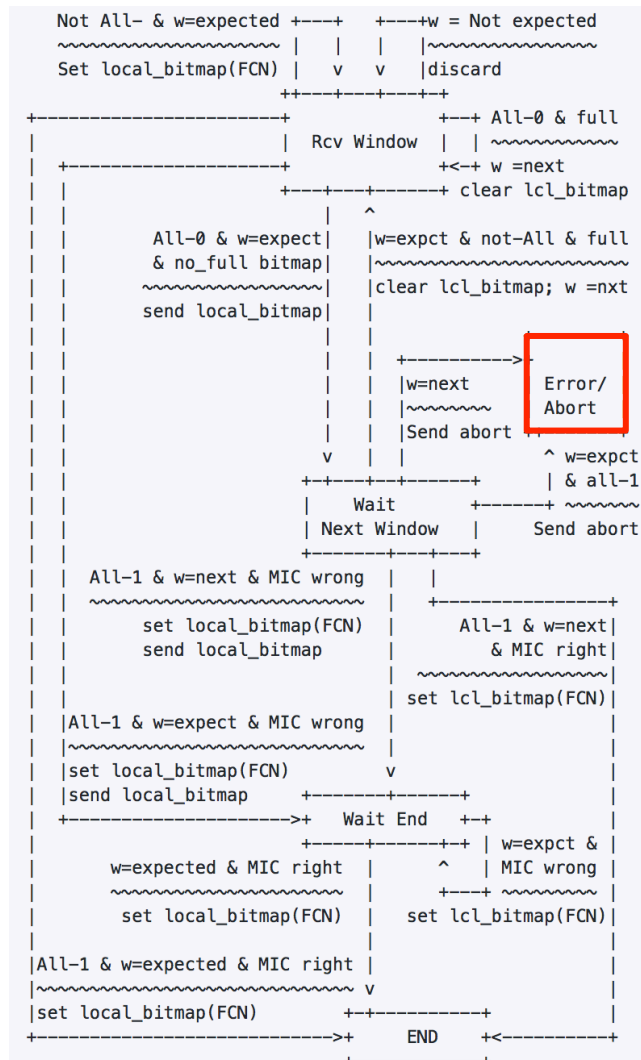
Not All- & w=expected +---+   +---+w = Not expected
~~~~~~~~~~~~~~~~~~~~~~ |   |   |   |~~~~~~~~~~~~~~~~
Set local_bitmap(FCN) |   v   v   |discard
                      ++---+---+---+-+
+----------------------+             +--+ All-0 & full
|                      |  Rcv Window  |  | ~~~~~~~~~~~
|  +-------------------+             +<-+ w =next
|  |                   +---+---+------+ clear lcl_bitmap
|  |                       |   ^
|  |       All-0 & w=expect|   |w=expct & not-All & full
|  |       & no_full bitmap|   |~~~~~~~~~~~~~~~~~~~~~~~~
|  |       ~~~~~~~~~~~~~~~~|   |clear lcl_bitmap; w =nxt
|  |       send local_bitmap|  |
|  |                       |   |
|  |                       |   |  +----------->+
|  |                       |   |  |w=next       Error/
|  |                       |   |  |~~~~~~~~     Abort
|  |                       |   |  |Send abort +
|  |                       v   |  |               ^ w=expct
|  |                    +-+---+---+------+       | & all-1
|  |                    |    Wait        +------+  
|  |                    | Next Window    |     Send abort
|  |                    +-------+---+----+
|  |  All-1 & w=next & MIC wrong  |   |
|  |  ~~~~~~~~~~~~~~~~~~~~~~~~~~  |   +----------------+
|  |       set local_bitmap(FCN)  |      All-1 & w=next|
|  |       send local_bitmap      |        & MIC right|
|  |                              |  ~~~~~~~~~~~~~~~~~|
|  |                              | set lcl_bitmap(FCN)|
|  |All-1 & w=expect & MIC wrong  |                   |
|  |~~~~~~~~~~~~~~~~~~~~~~~~~~~~  |                   |
|  |set local_bitmap(FCN)        v                   |
|  |send local_bitmap      +-------+-------+          |
|  +---------------------->+   Wait End    +-+        |
|                          +-----+-------+-+ | w=expct & |
|      w=expected & MIC right  |     ^     | MIC wrong |
|      ~~~~~~~~~~~~~~~~~~~~~~  |     +---+ ~~~~~~~~~~~ |
|       set local_bitmap(FCN)  |  set lcl_bitmap(FCN)|
|                              |                     |
|All-1 & w=expected & MIC right |                     |
|~~~~~~~~~~~~~~~~~~~~~~~~~~~~~~ v                     |
|set local_bitmap(FCN)       +-+----------+            |
+--------------------------->+    END     +<----------+